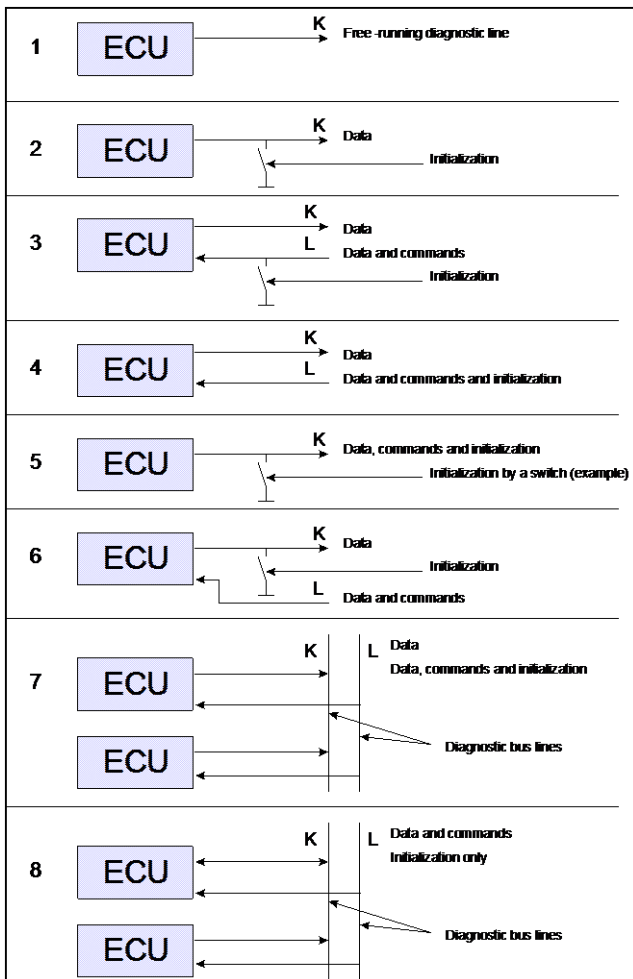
1 ECU K Free -running diagnostic line

2 ECU K Data
Initialization

3 ECU K Data
L Data and commands
Initialization

4 ECU K Data
L Data and commands and initialization

5 ECU K Data, commands and initialization
Initialization by a switch (example)

6 ECU K Data
Initialization
L Data and commands

7 ECU K L Data
Data, commands and initialization
ECU
Diagnostic bus lines

8 ECU K L Data and commands
Initialization only
ECU
Diagnostic bus lines